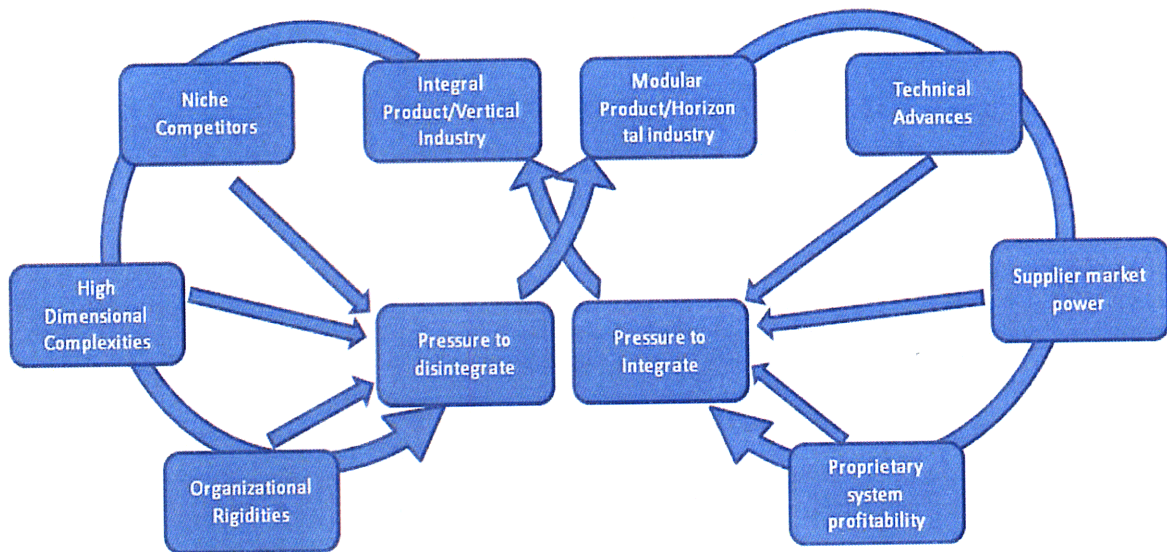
Niche Competitors

Integral Product/Vertical Industry

Modular Product/Horizontal industry

Technical Advances

High Dimensional Complexities

Pressure to disintegrate

Pressure to Integrate

Supplier market power

Organizational Rigidities

Proprietary system profitability